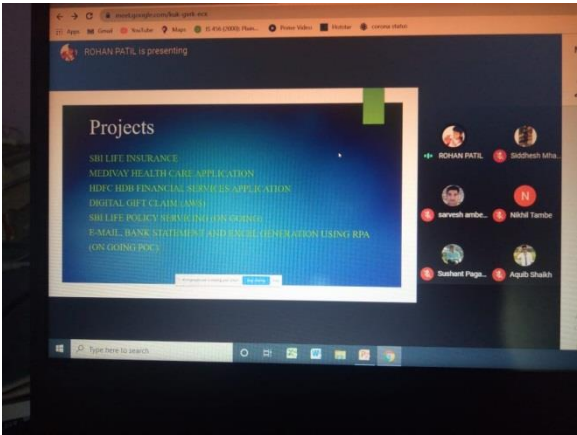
meet.google.com/bak-gork-exe
Apps Gmail YouTube Maps IS 456 (2000): Plain... Prime Video Hotstar corona status
ROHAN PATIL is presenting

Projects
SBI LIFE INSURANCE
MEDIVAY HEALTH CARE APPLICATION
HDFC HDB FINANCIAL SERVICES APPLICATION
DIGITAL GIFT CLAIM (AMS)
SBI LIFE POLICY SERVICING (ON GOING)
E-MAIL, BANK STATEMENT AND EXCEL GENERATION USING RPA (ON GOING POC)

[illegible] Stop sharing Hide

ROHAN PATIL
Siddhesh Mha...
sarvesh ambe...
N
Nikhil Tambe
Sushant Paga...
Aquib Shaikh

Type here to search